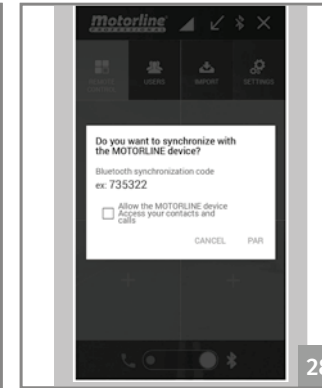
Motorline PROFESSIONAL

REMOTE CONTROL
USERS
IMPORT
SETTINGS

Do you want to synchronize with the MOTORLINE device?

Bluetooth synchronization code
ex: 735322

Allow the MOTORLINE device Access your contacts and calls

CANCEL
PAR

28